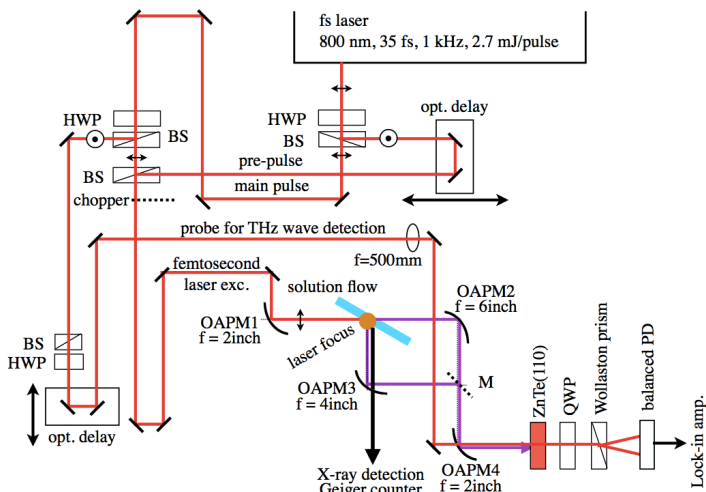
fs laser
800 nm, 35 fs, 1 kHz, 2.7 mJ/pulse

HWP
BS
HWP
BS
pre-pulse
opt. delay
BS
main pulse
chopper
probe for THz wave detection
f=500mm
femtosecond
laser exc.
solution flow
OAPM2
f = 6inch
OAPM1
f = 2inch
laser focus
BS
HWP
OAPM3
f = 4inch
M
ZnTe(110)
QWP
Wollaston prism
balanced PD
opt. delay
X-ray detection
Geiger counter
OAPM4
f = 2inch
Lock-in amp.